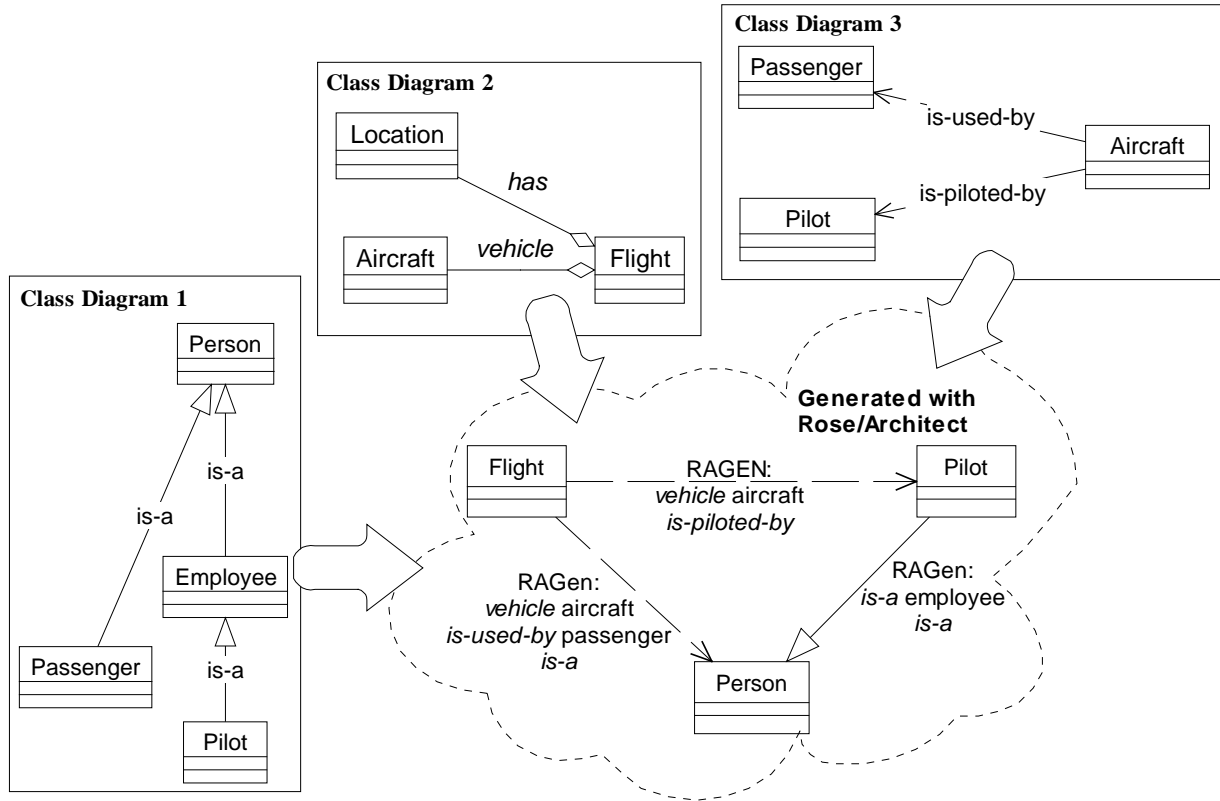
Class Diagram 3

Passenger

is-used-by

Aircraft

is-piloted-by

Pilot

Class Diagram 2

Location

has

Aircraft

vehicle

Flight

Class Diagram 1

Person

is-a

is-a

Employee

is-a

Passenger

Pilot

Generated with Rose/Architect

Flight

RAGEN: *vehicle* aircraft *is-piloted-by*

Pilot

RAGen: *vehicle* aircraft *is-used-by* passenger *is-a*

RAGen: *is-a* employee *is-a*

Person